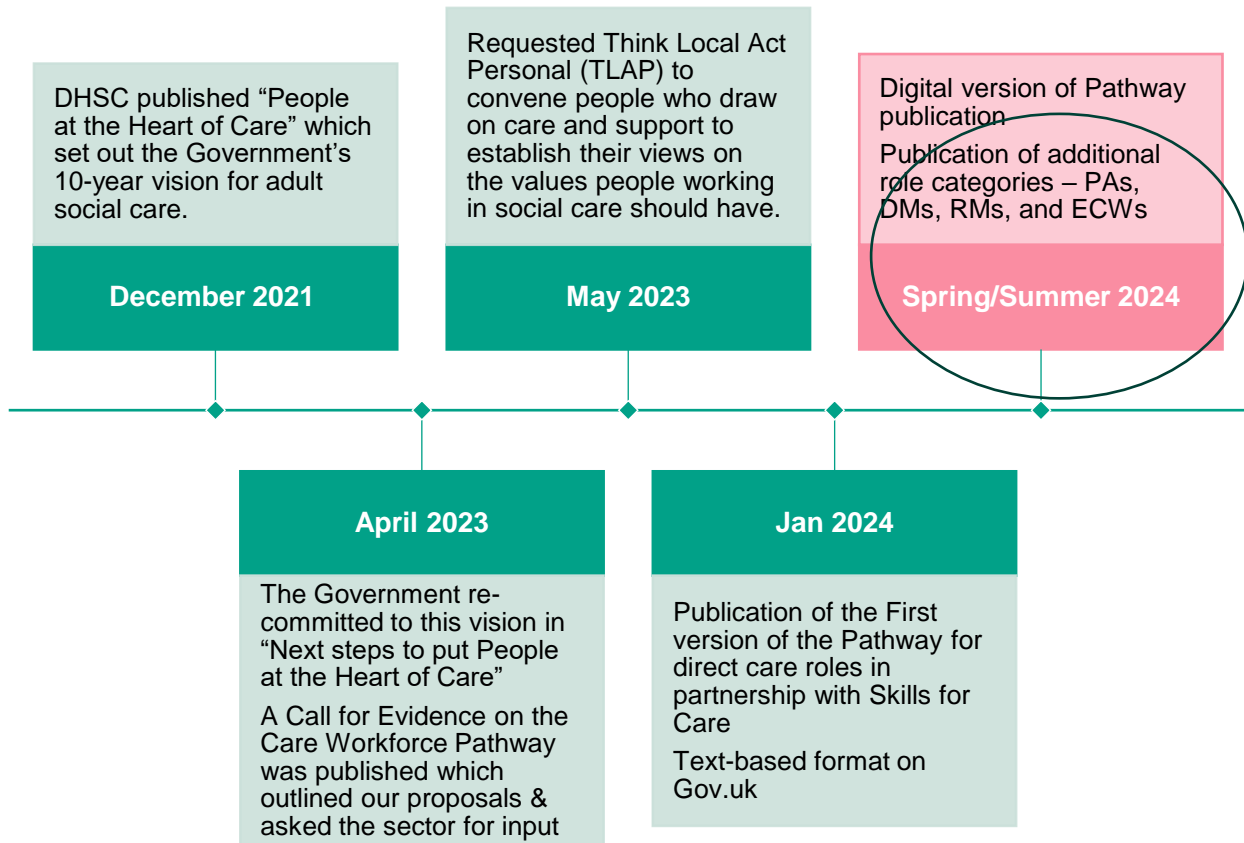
DHSC published “People at the Heart of Care” which set out the Government’s 10-year vision for adult social care.

December 2021

Requested Think Local Act Personal (TLAP) to convene people who draw on care and support to establish their views on the values people working in social care should have.

May 2023

Digital version of Pathway publication

Publication of additional role categories – PAs, DMs, RMs, and ECWs

Spring/Summer 2024

April 2023

The Government re-committed to this vision in “Next steps to put People at the Heart of Care”

A Call for Evidence on the Care Workforce Pathway was published which outlined our proposals & asked the sector for input

Jan 2024

Publication of the First version of the Pathway for direct care roles in partnership with Skills for Care

Text-based format on Gov.uk